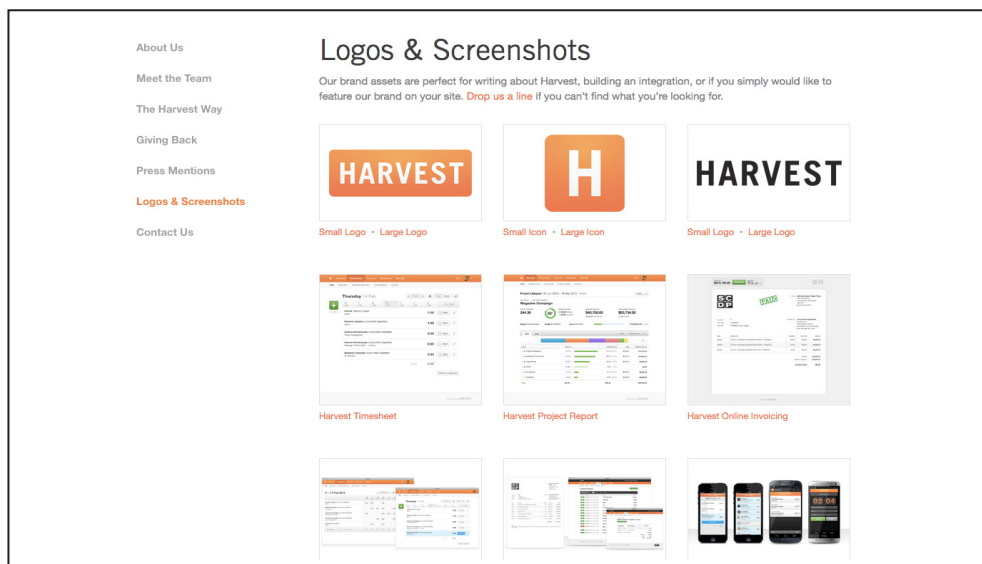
About Us

Meet the Team

The Harvest Way

Giving Back

Press Mentions

Logos & Screenshots

Contact Us

Logos & Screenshots

Our brand assets are perfect for writing about Harvest, building an integration, or if you simply would like to feature our brand on your site. Drop us a line if you can't find what you're looking for.

HARVEST

Small Logo • Large Logo

H

Small Icon • Large Icon

HARVEST

Small Logo • Large Logo

Harvest Timesheet

Harvest Project Report

Harvest Online Invoicing